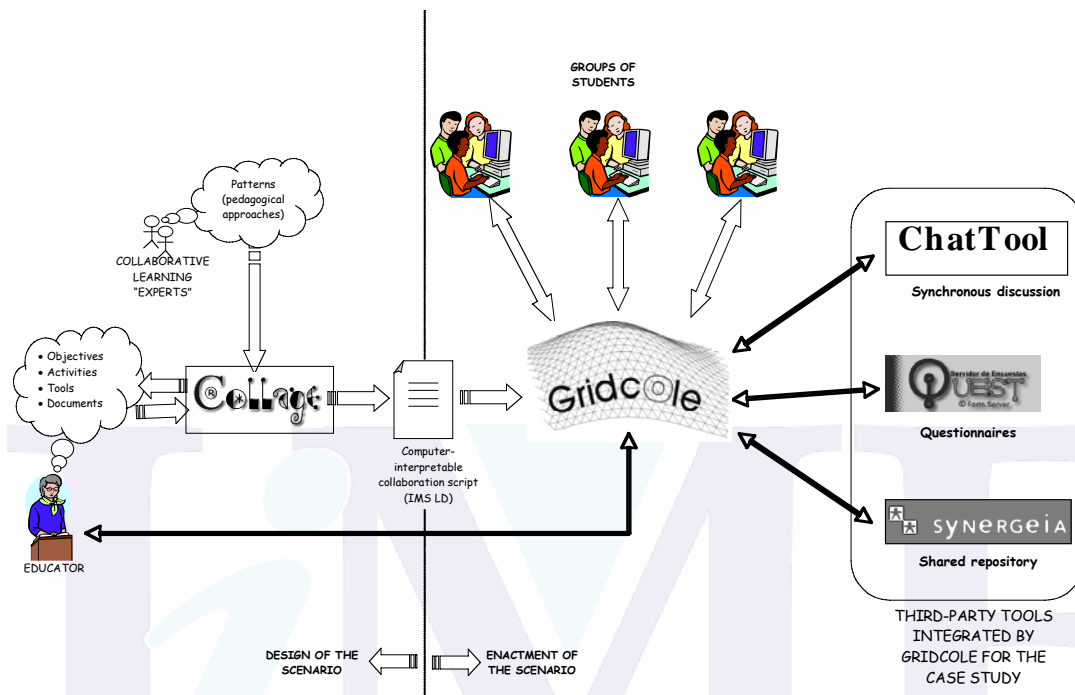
GROUPS OF STUDENTS

Patterns (pedagogical approaches)

COLLABORATIVE LEARNING "EXPERTS"

ChatTool

Synchronous discussion

• Objectives
• Activities
• Tools
• Documents

Collage

Gridcole

Servidor de Encuestas QUEST © Farm Server

Questionnaires

Computer-interpretable collaboration script (IMS LD)

synergeia

Shared repository

EDUCATOR

THIRD-PARTY TOOLS INTEGRATED BY GRIDCOLE FOR THE CASE STUDY

DESIGN OF THE SCENARIO

ENACTMENT OF THE SCENARIO